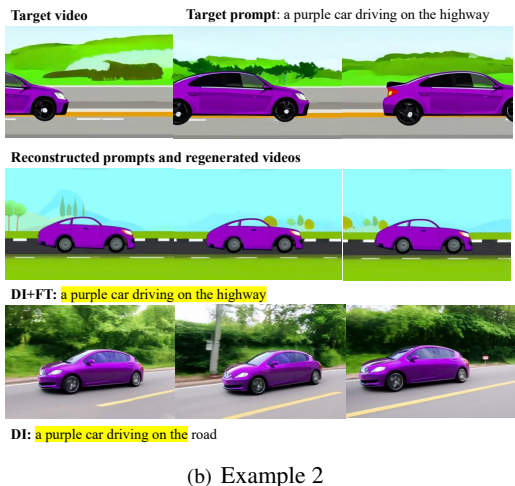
Target video

Target prompt: a purple car driving on the highway

Reconstructed prompts and regenerated videos

DI+FT: a purple car driving on the highway

DI: a purple car driving on the road

(b) Example 2